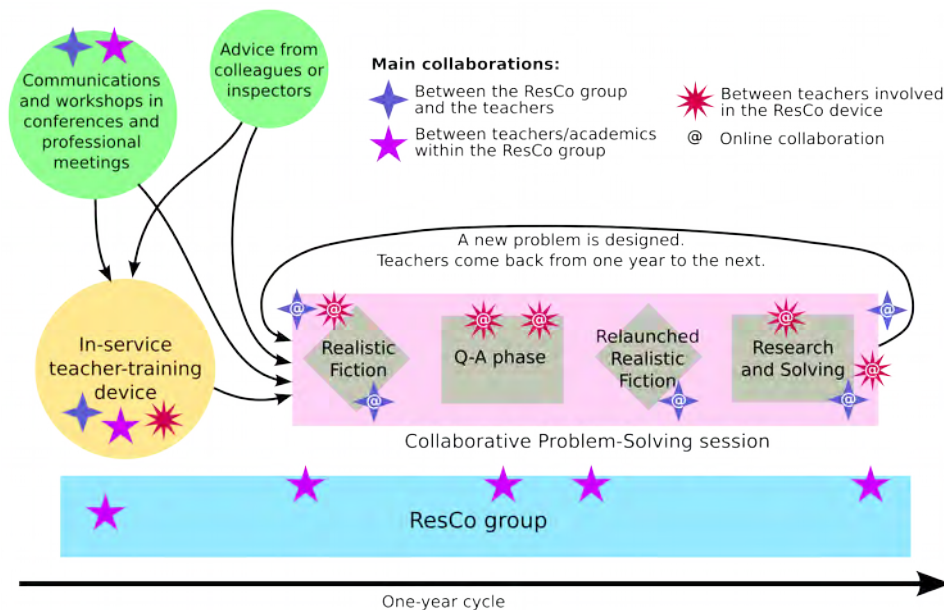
Communications and workshops in conferences and professional meetings

Advice from colleagues or inspectors

Main collaborations:

Between the ResCo group and the teachers

Between teachers/academics within the ResCo group

Between teachers involved in the ResCo device

@ Online collaboration

A new problem is designed. Teachers come back from one year to the next.

In-service teacher-training device

@ @ Realistic Fiction @

@ @ Q-A phase

Relaunched Realistic Fiction @

@ Research and Solving @ @ @

Collaborative Problem-Solving session

ResCo group

One-year cycle